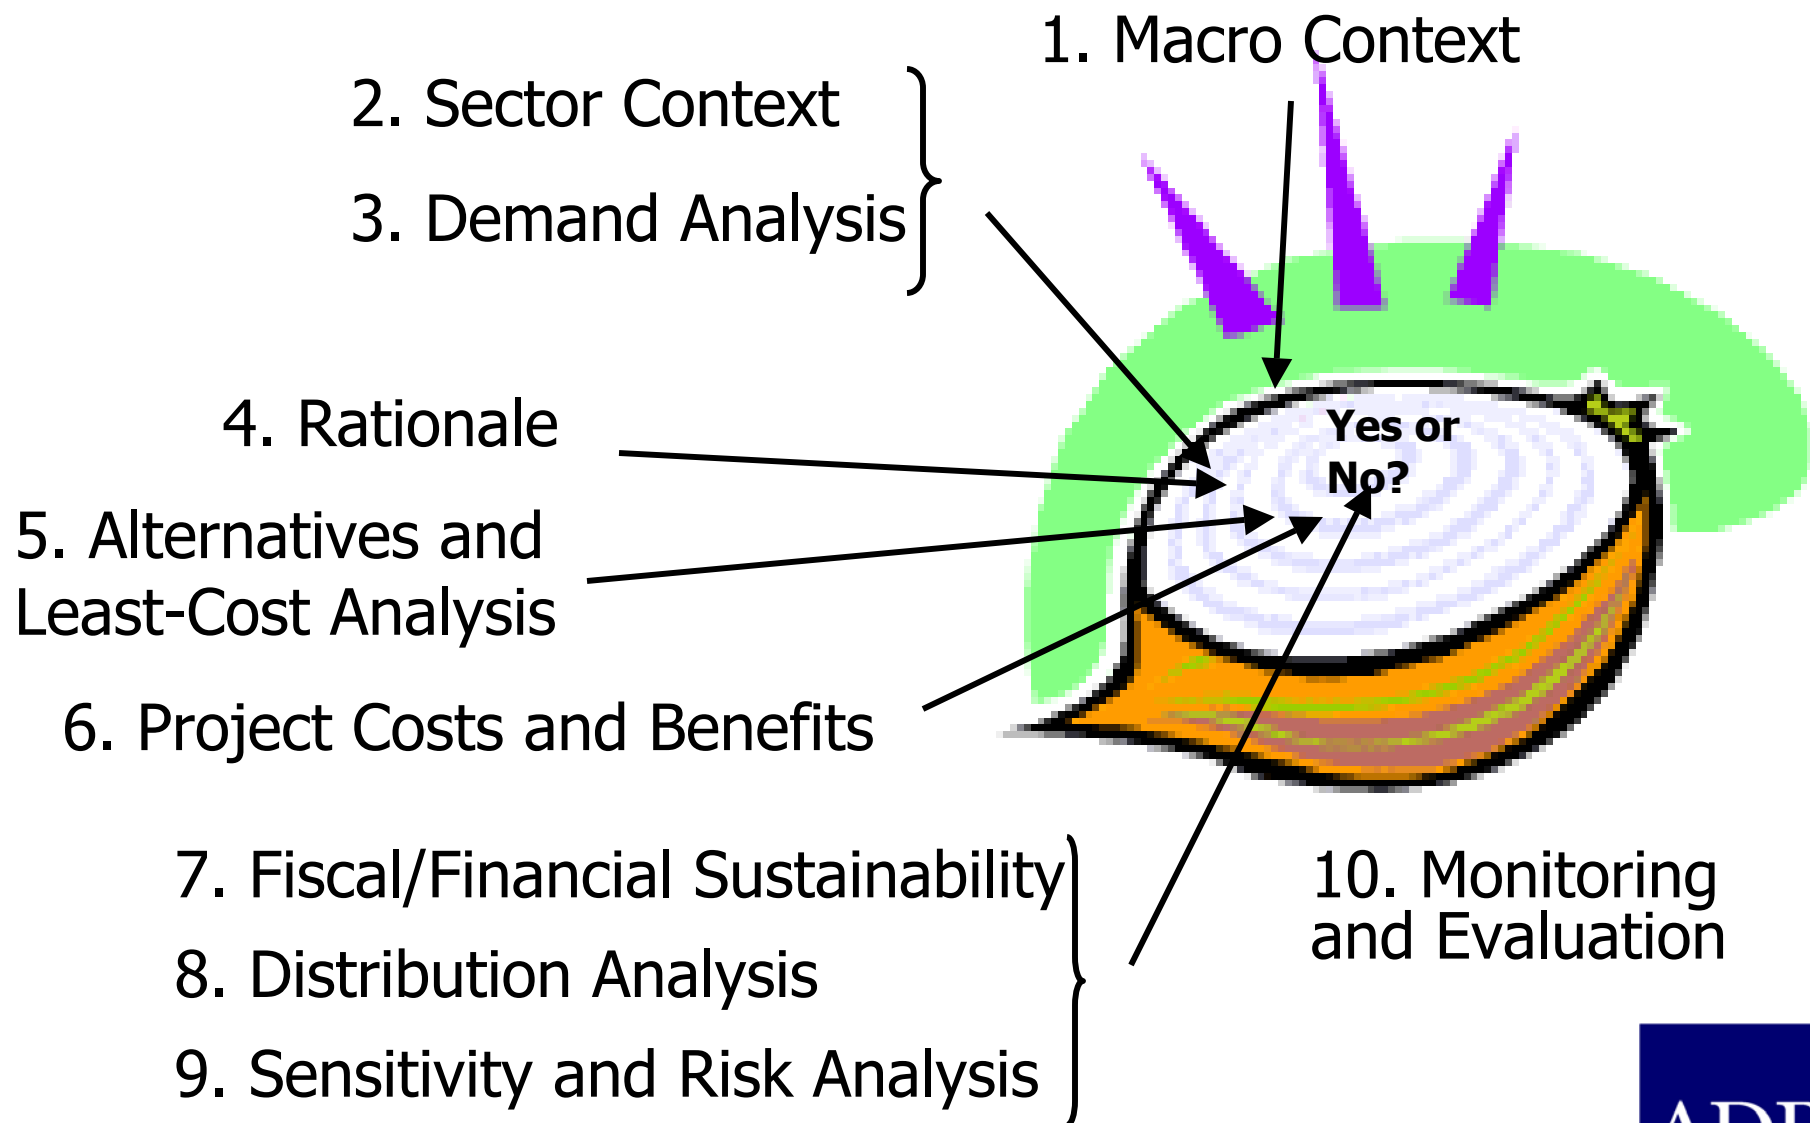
1. Macro Context

2. Sector Context

3. Demand Analysis

4. Rationale

Yes or No?

5. Alternatives and Least-Cost Analysis

6. Project Costs and Benefits

7. Fiscal/Financial Sustainability

8. Distribution Analysis

9. Sensitivity and Risk Analysis

10. Monitoring and Evaluation

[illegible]